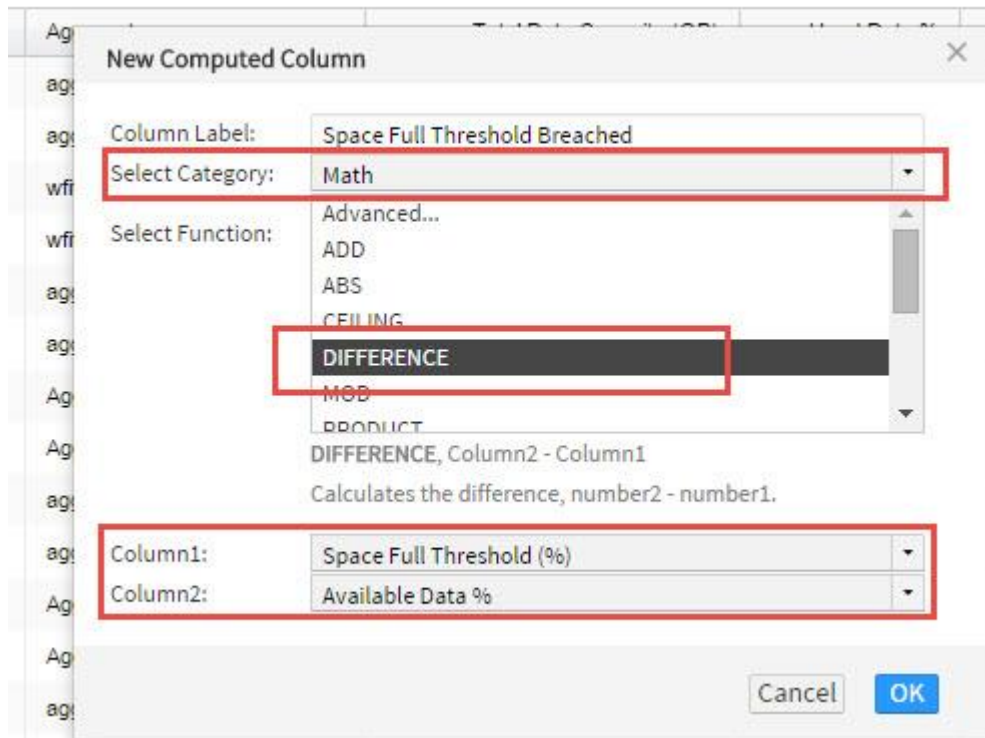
New Computed Column

Column Label: Space Full Threshold Breached
Select Category: Math
Select Function:
Advanced...
ADD
ABS
CEILING
DIFFERENCE
MOD
PRODUCT

DIFFERENCE, Column2 - Column1
Calculates the difference, number2 - number1.

Column1: Space Full Threshold (%)
Column2: Available Data %

Cancel
OK